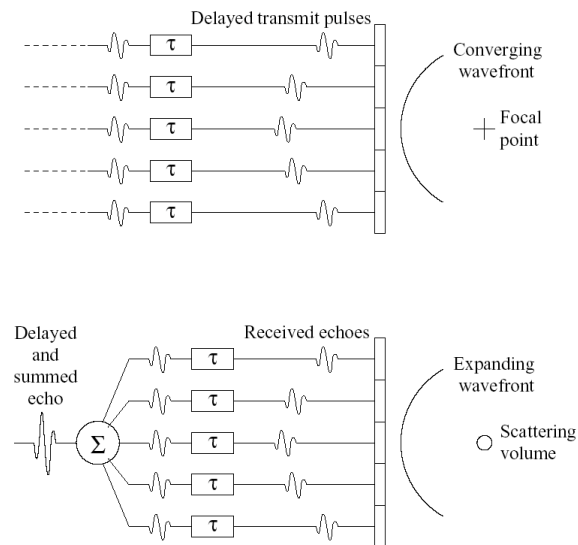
Delayed transmit pulses

$\tau$

$\tau$

$\tau$

$\tau$

$\tau$

Converging wavefront

Focal point

Delayed and summed echo

$\Sigma$

Received echoes

$\tau$

$\tau$

$\tau$

$\tau$

$\tau$

Expanding wavefront

Scattering volume